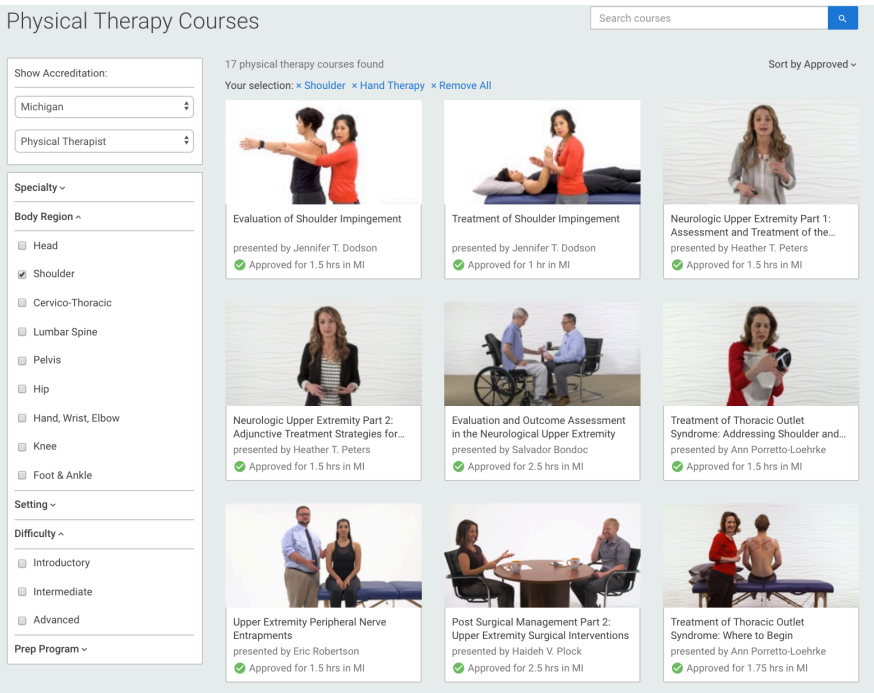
Physical Therapy Courses

Search courses

Show Accreditation:

Michigan

Physical Therapist

Specialty

Body Region

Head

Shoulder

Cervico-Thoracic

Lumbar Spine

Pelvis

Hip

Hand, Wrist, Elbow

Knee

Foot & Ankle

Setting

Difficulty

Introductory

Intermediate

Advanced

Prep Program

17 physical therapy courses found

Sort by Approved

Your selection: × Shoulder × Hand Therapy × Remove All

Evaluation of Shoulder Impingement
presented by Jennifer T. Dodson
Approved for 1.5 hrs in MI

Treatment of Shoulder Impingement
presented by Jennifer T. Dodson
Approved for 1 hr in MI

Neurologic Upper Extremity Part 1: Assessment and Treatment of the...
presented by Heather T. Peters
Approved for 1.5 hrs in MI

Neurologic Upper Extremity Part 2: Adjunctive Treatment Strategies for...
presented by Heather T. Peters
Approved for 1.5 hrs in MI

Evaluation and Outcome Assessment in the Neurological Upper Extremity
presented by Salvador Bondoc
Approved for 2.5 hrs in MI

Treatment of Thoracic Outlet Syndrome: Addressing Shoulder and...
presented by Ann Porretto-Loehrke
Approved for 1.5 hrs in MI

Upper Extremity Peripheral Nerve Entrapments
presented by Eric Robertson
Approved for 1.5 hrs in MI

Post Surgical Management Part 2: Upper Extremity Surgical Interventions
presented by Haideh V. Plock
Approved for 2.5 hrs in MI

Treatment of Thoracic Outlet Syndrome: Where to Begin
presented by Ann Porretto-Loehrke
Approved for 1.75 hrs in MI